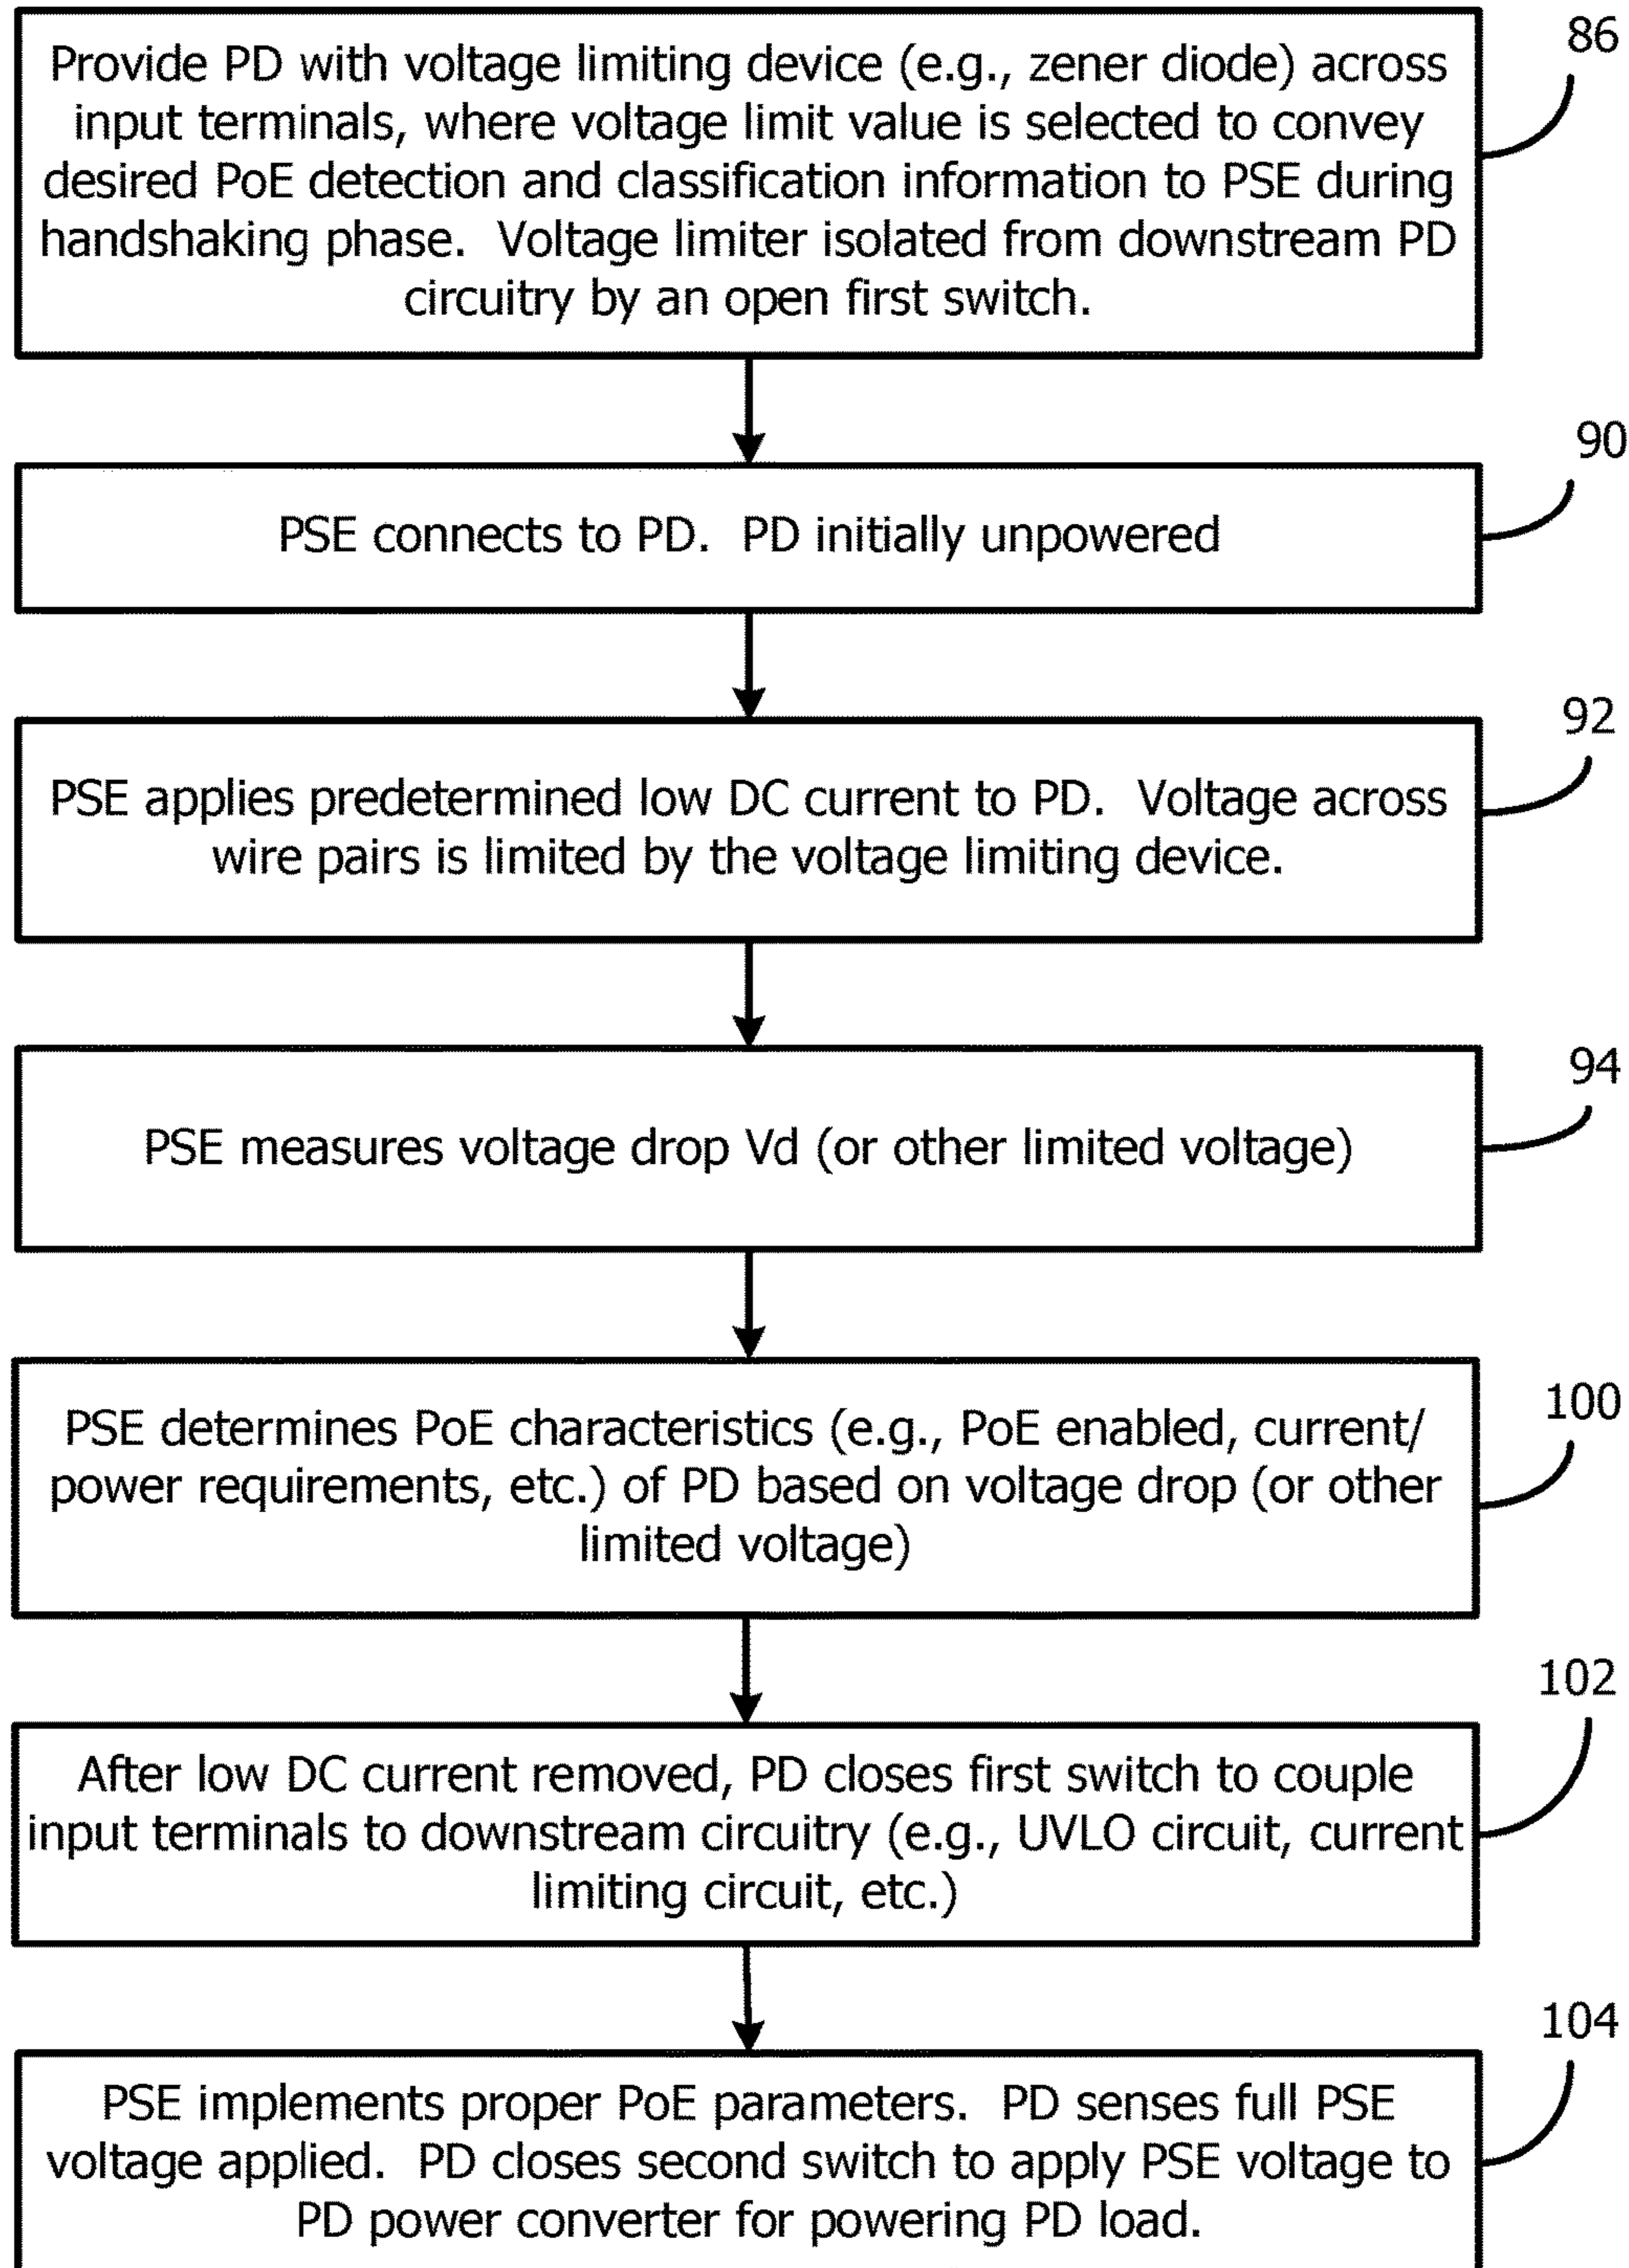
Provide PD with voltage limiting device (e.g., zener diode) across input terminals, where voltage limit value is selected to convey desired PoE detection and classification information to PSE during handshaking phase. Voltage limiter isolated from downstream PD circuitry by an open first switch.

86

PSE connects to PD. PD initially unpowered

90

PSE applies predetermined low DC current to PD. Voltage across wire pairs is limited by the voltage limiting device.

92

PSE measures voltage drop Vd (or other limited voltage)

94

PSE determines PoE characteristics (e.g., PoE enabled, current/ power requirements, etc.) of PD based on voltage drop (or other limited voltage)

100

After low DC current removed, PD closes first switch to couple input terminals to downstream circuitry (e.g., UVLO circuit, current limiting circuit, etc.)

102

PSE implements proper PoE parameters. PD senses full PSE voltage applied. PD closes second switch to apply PSE voltage to PD power converter for powering PD load.

104